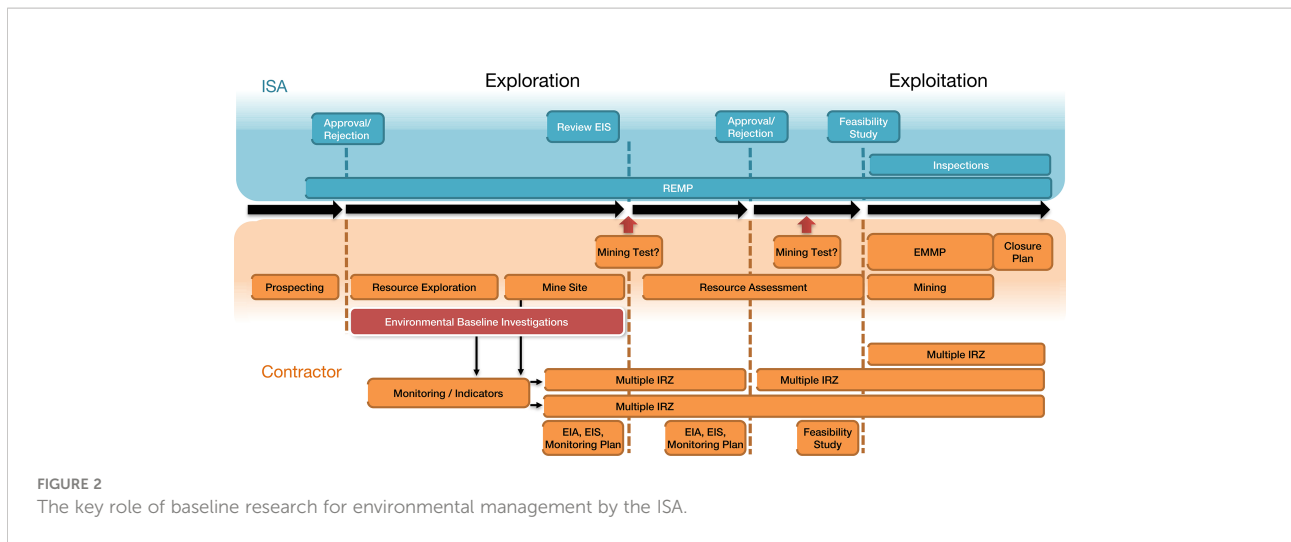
ISA

Exploration

Exploitation

Approval/ Rejection

Review EIS

Approval/ Rejection

Feasibility Study

Inspections

REMP

Mining Test?

Mining Test?

EMMP

Closure Plan

Prospecting

Resource Exploration

Mine Site

Resource Assessment

Mining

Environmental Baseline Investigations

Multiple IRZ

Contractor

Multiple IRZ

Multiple IRZ

Monitoring / Indicators

Multiple IRZ

EIA, EIS, Monitoring Plan

EIA, EIS, Monitoring Plan

Feasibility Study

FIGURE 2
The key role of baseline research for environmental management by the ISA.